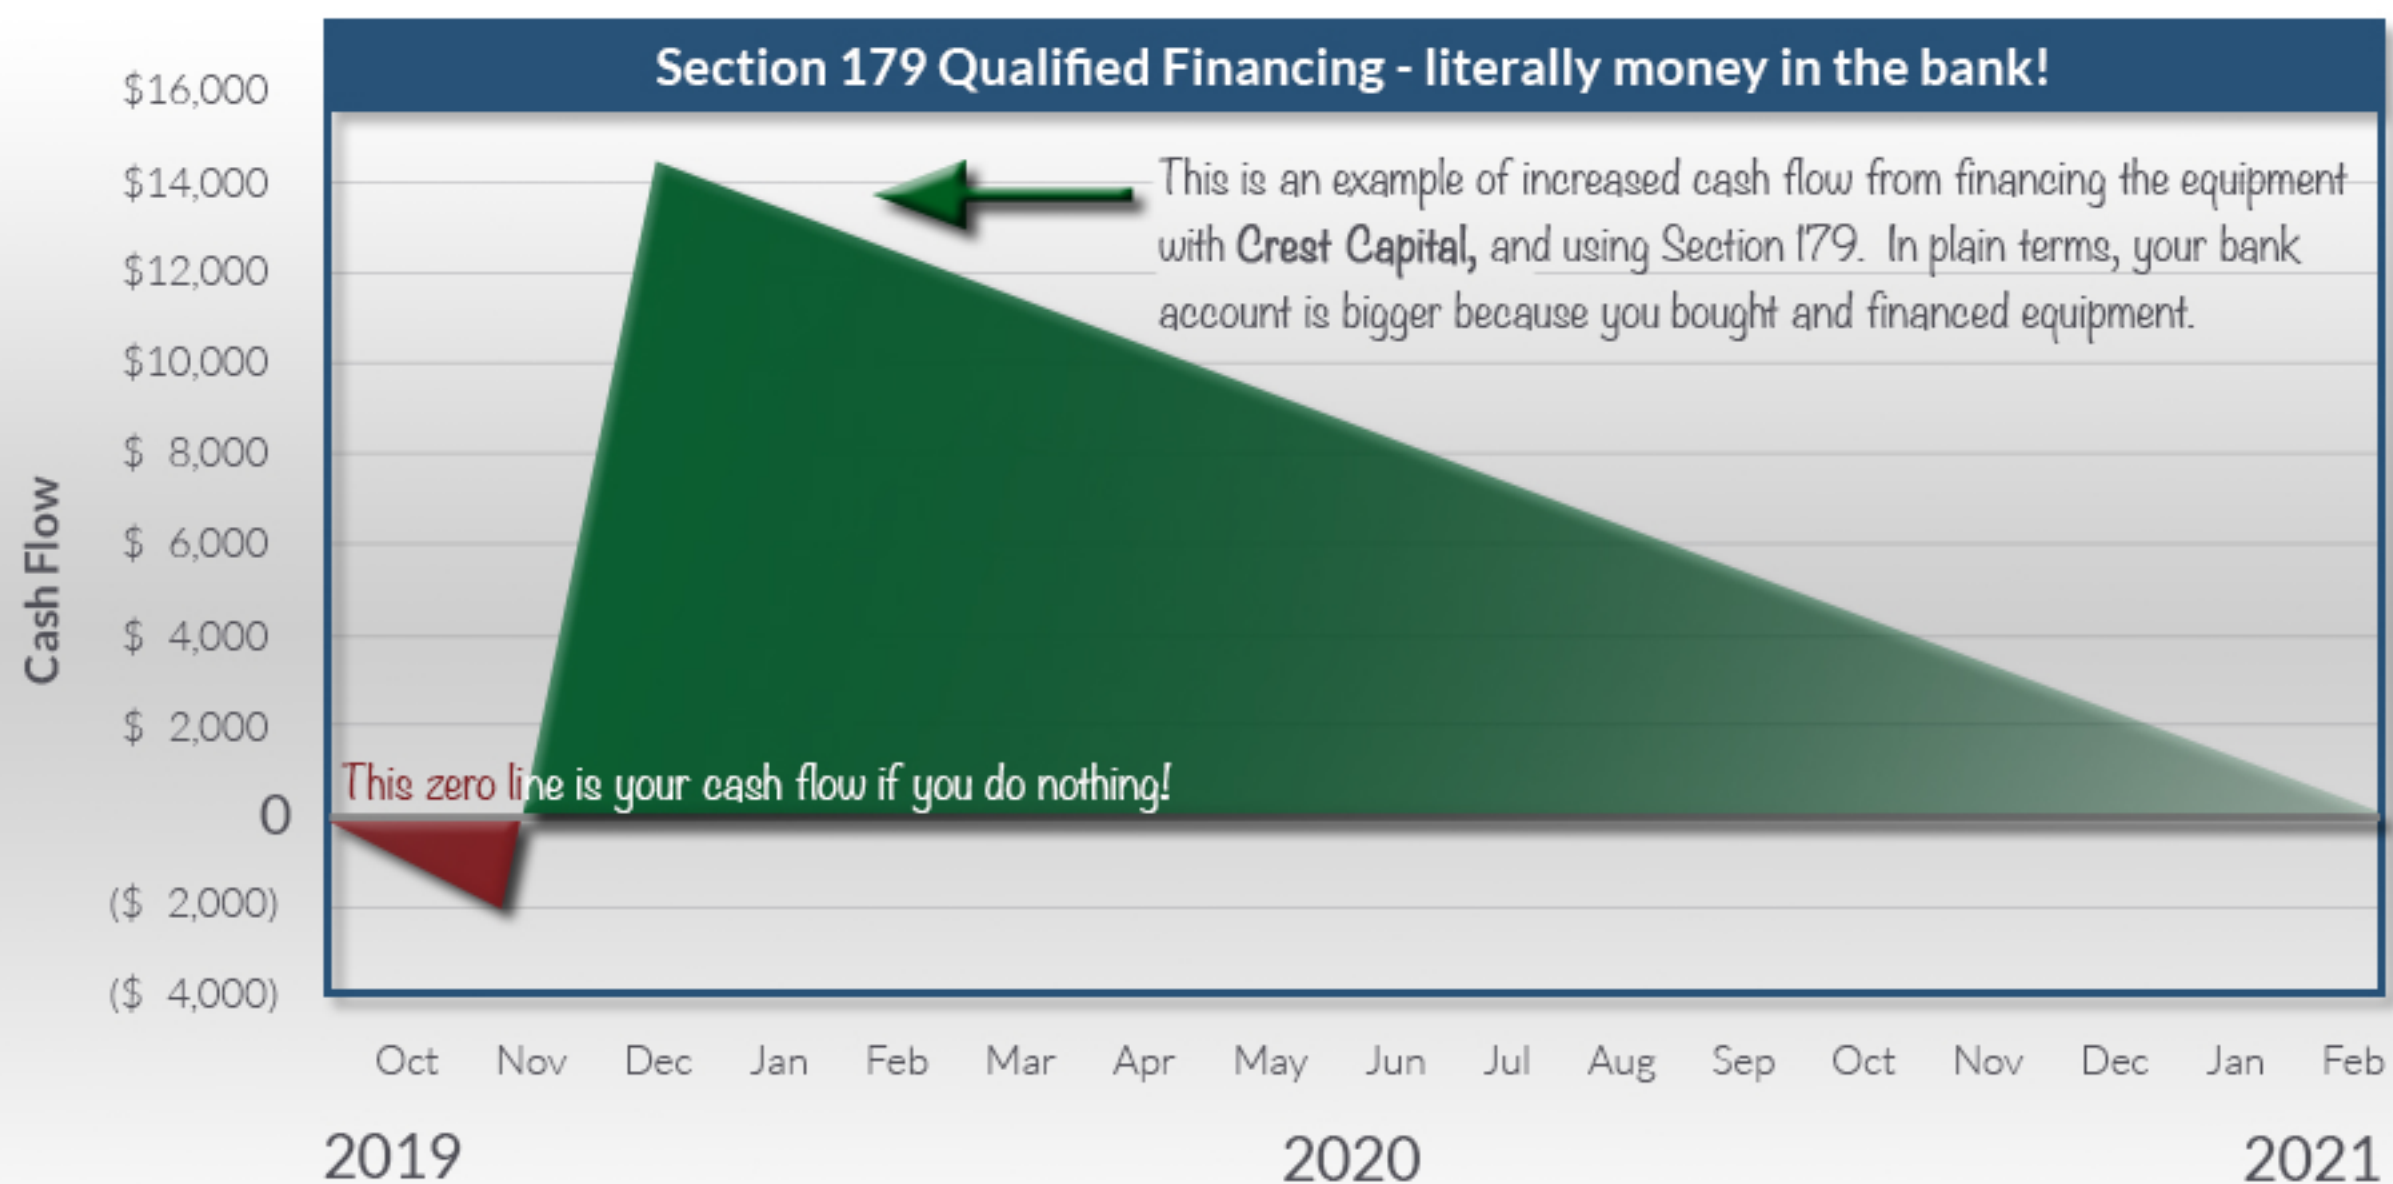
Section 179 Qualified Financing - literally money in the bank!

This is an example of increased cash flow from financing the equipment with **Crest Capital,** and using Section 179. In plain terms, your bank account is bigger because you bought and financed equipment.

This zero line is your cash flow if you do nothing!

Cash Flow

$16,000
$14,000
$12,000
$10,000
$ 8,000
$ 6,000
$ 4,000
$ 2,000
0
($ 2,000)
($ 4,000)

Oct Nov Dec Jan Feb Mar Apr May Jun Jul Aug Sep Oct Nov Dec Jan Feb

2019 2020 2021